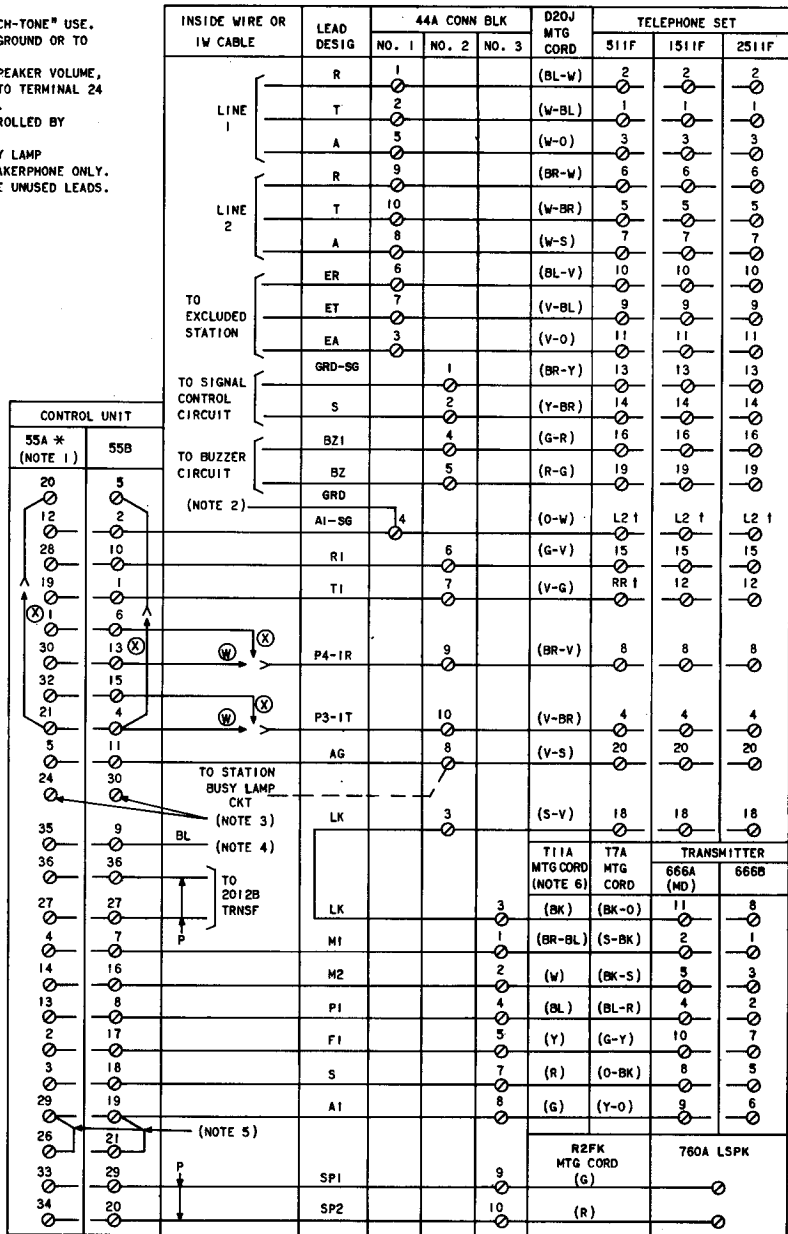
CH-TONE" USE.
GROUND OR TO

PEAKER VOLUME,
TO TERMINAL 24

ROLLED BY

Y LAMP
AKERPHONE ONLY.
E UNUSED LEADS.

| INSIDE WIRE OR IW CABLE | LEAD DESIG | 44A CONN BLK NO. 1 | NO. 2 | NO. 3 | D20J MTG CORD | TELEPHONE SET 511F | 1511F | 2511F |
|---|---|---|---|---|---|---|---|---|
| LINE 1 | R | 1 | | | (BL-W) | 2 | 2 | 2 |
| | T | 2 | | | (W-BL) | 1 | 1 | 1 |
| | A | 5 | | | (W-O) | 3 | 3 | 3 |
| LINE 2 | R | 9 | | | (BR-W) | 6 | 6 | 6 |
| | T | 10 | | | (W-BR) | 5 | 5 | 5 |
| | A | 8 | | | (W-S) | 7 | 7 | 7 |
| TO EXCLUDED STATION | ER | 6 | | | (BL-V) | 10 | 10 | 10 |
| | ET | 7 | | | (V-BL) | 9 | 9 | 9 |
| | EA | 3 | | | (V-O) | 11 | 11 | 11 |
| TO SIGNAL CONTROL CIRCUIT | GRD-SG | | 1 | | (BR-Y) | 13 | 13 | 13 |
| | S | | 2 | | (Y-BR) | 14 | 14 | 14 |
| TO BUZZER CIRCUIT | BZ1 | | 4 | | (G-R) | 16 | 16 | 16 |
| | BZ | | 5 | | (R-G) | 19 | 19 | 19 |
| | GRD | | | | | | | |
| (NOTE 2) | A1-SG | 4 | | | (O-W) | L2 † | L2 † | L2 † |
| | R1 | | 6 | | (G-V) | 15 | 15 | 15 |
| | T1 | | 7 | | (V-G) | RR † | 12 | 12 |
| | P4-1R | | 9 | | (BR-V) | 8 | 8 | 8 |
| | P3-1T | | 10 | | (V-BR) | 4 | 4 | 4 |
| | AG | | 8 | | (V-S) | 20 | 20 | 20 |
| | LK | | 3 | | (S-V) | 18 | 18 | 18 |

| CONTROL UNIT 55A * (NOTE 1) | 55B |
|---|---|
| 20 | 5 |
| 12 | 2 |
| 28 | 10 |
| 19 | 1 |
| 1 | 6 |
| 30 | 13 |
| 32 | 15 |
| 21 | 4 |
| 5 | 11 |
| 24 | 30 |
| 35 | 9 |
| 36 | 36 |
| 27 | 27 |
| 4 | 7 |
| 14 | 16 |
| 13 | 8 |
| 2 | 17 |
| 3 | 18 |
| 29 | 19 |
| 26 | 21 |
| 33 | 29 |
| 34 | 20 |

Ⓧ Ⓧ Ⓦ Ⓧ Ⓦ Ⓧ

TO STATION BUSY LAMP CKT
(NOTE 3)
BL
(NOTE 4)
TO 2012B TRNSF
P
(NOTE 5)
P

| LEAD DESIG | NO. 3 | T11A MTG CORD (NOTE 6) | T7A MTG CORD | TRANSMITTER 666A (MD) | 666B |
|---|---|---|---|---|---|
| LK | 3 | (BK) | (BK-O) | 11 | 8 |
| M1 | 1 | (BR-BL) | (S-BK) | 2 | 1 |
| M2 | 2 | (W) | (BK-S) | 5 | 3 |
| P1 | 4 | (BL) | (BL-R) | 4 | 2 |
| F1 | 5 | (Y) | (G-Y) | 10 | 7 |
| S | 7 | (R) | (O-BK) | 8 | 5 |
| A1 | 8 | (G) | (Y-O) | 9 | 6 |

| LEAD DESIG | NO. 3 | R2FK MTG CORD | 760A LSPK |
|---|---|---|---|
| SP1 | 9 | (G) | |
| SP2 | 10 | (R) | |